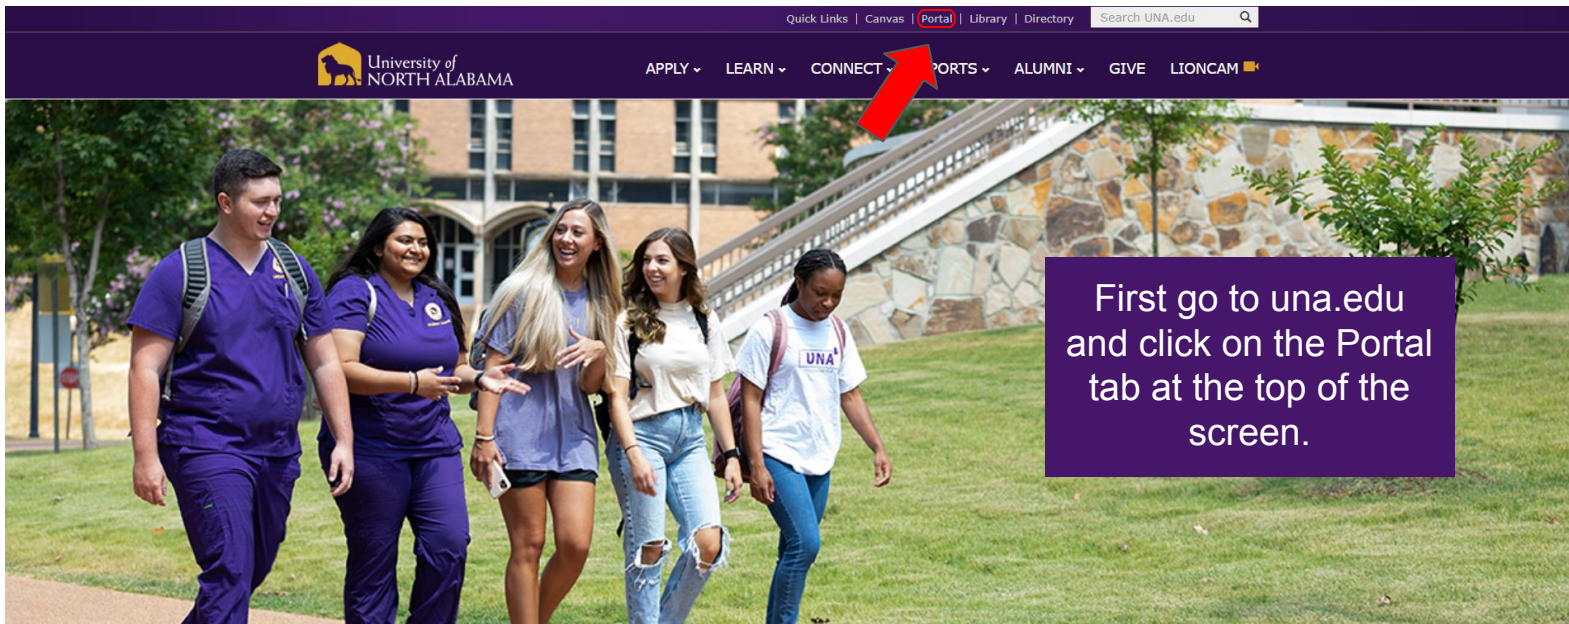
Quick Links | Canvas | Portal | Library | Directory

Search UNA.edu

University of NORTH ALABAMA

APPLY LEARN CONNECT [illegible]PORTS ALUMNI GIVE LIONCAM

UNA

First go to una.edu and click on the Portal tab at the top of the screen.